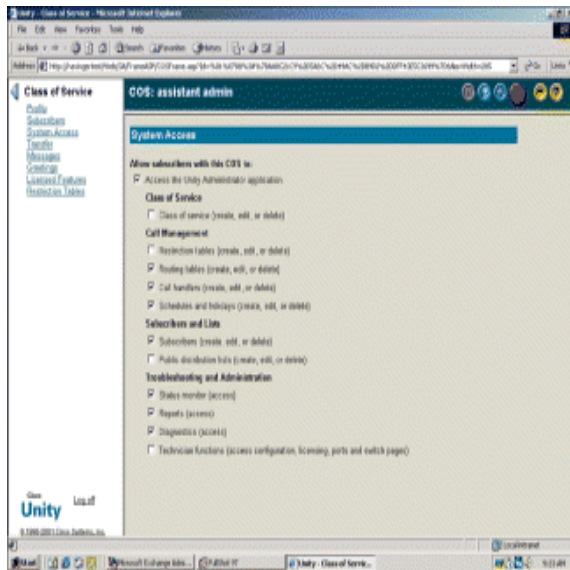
Unity - Class of Service - Microsoft Internet Explorer

File Edit View Favorites Tools Help

Back Search Favorites History

Address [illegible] Go Links

Class of Service

Profile
Subscribers
System Access
Transfer
Messages
Greetings
Licensed Features
Restriction Tables

COS: assistant admin

System Access

Allow subscribers with this COS to:

Access the Unity Administrator application

Class of Service

Class of service (create, edit, or delete)

Call Management

Restriction tables (create, edit, or delete)

Routing tables (create, edit, or delete)

Call handlers (create, edit, or delete)

Schedules and holidays (create, edit, or delete)

Subscribers and Lists

Subscribers (create, edit, or delete)

Public distribution lists (create, edit, or delete)

Troubleshooting and Administration

Status monitor (access)

Reports (access)

Diagnostics (access)

Technician functions (access configuration, licensing, ports and switch pages)

Cisco
Unity

Log off

© 1998-2001 Cisco Systems, Inc.

Local intranet

Start Microsoft Exchange Adm... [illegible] Unity - Class of Servic... 9:33 AM